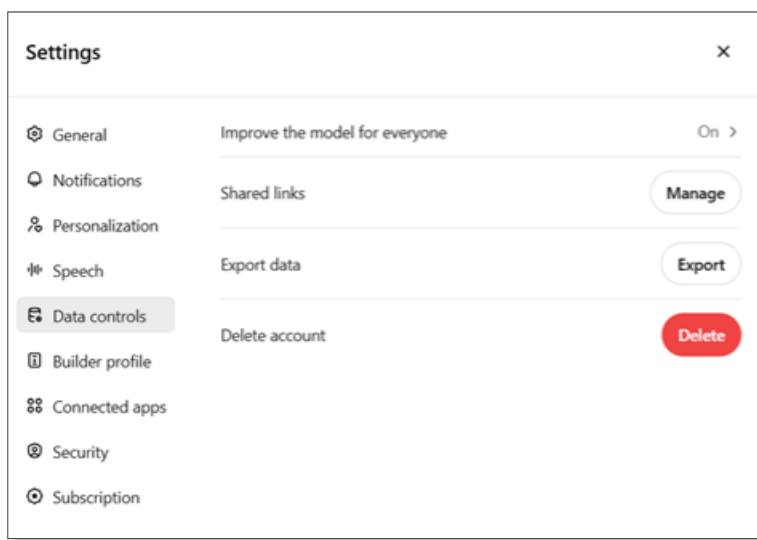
Settings

×

General

Notifications

Personalization

Speech

Data controls

Builder profile

Connected apps

Security

Subscription

Improve the model for everyone

On >

Shared links

Manage

Export data

Export

Delete account

Delete